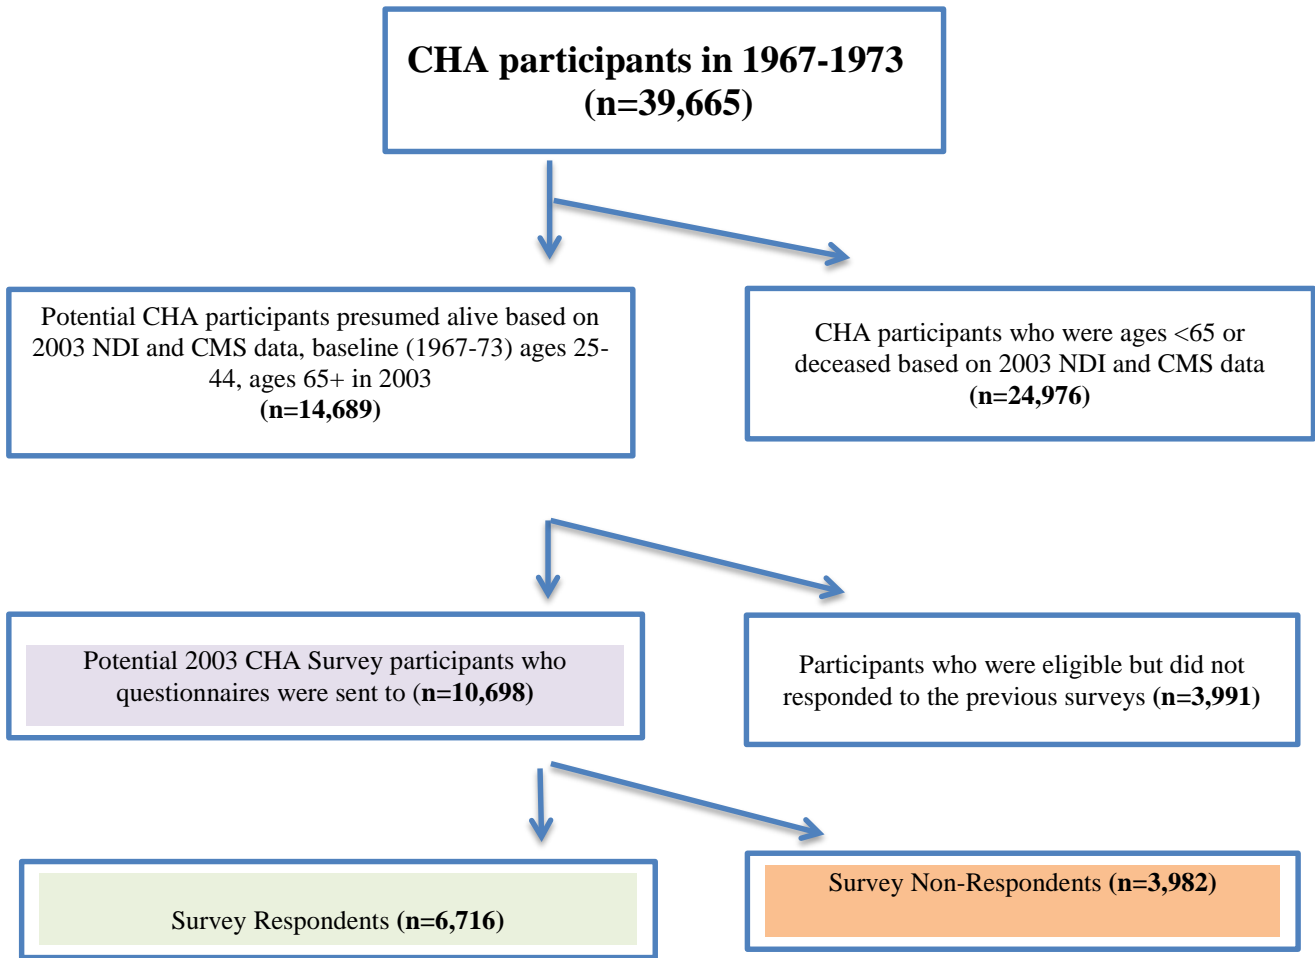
CHA participants in 1967-1973
(n=39,665)

Potential CHA participants presumed alive based on 2003 NDI and CMS data, baseline (1967-73) ages 25-44, ages 65+ in 2003
(n=14,689)

CHA participants who were ages <65 or deceased based on 2003 NDI and CMS data
(n=24,976)

Potential 2003 CHA Survey participants who questionnaires were sent to (n=10,698)

Participants who were eligible but did not responded to the previous surveys (n=3,991)

Survey Respondents (n=6,716)

Survey Non-Respondents (n=3,982)